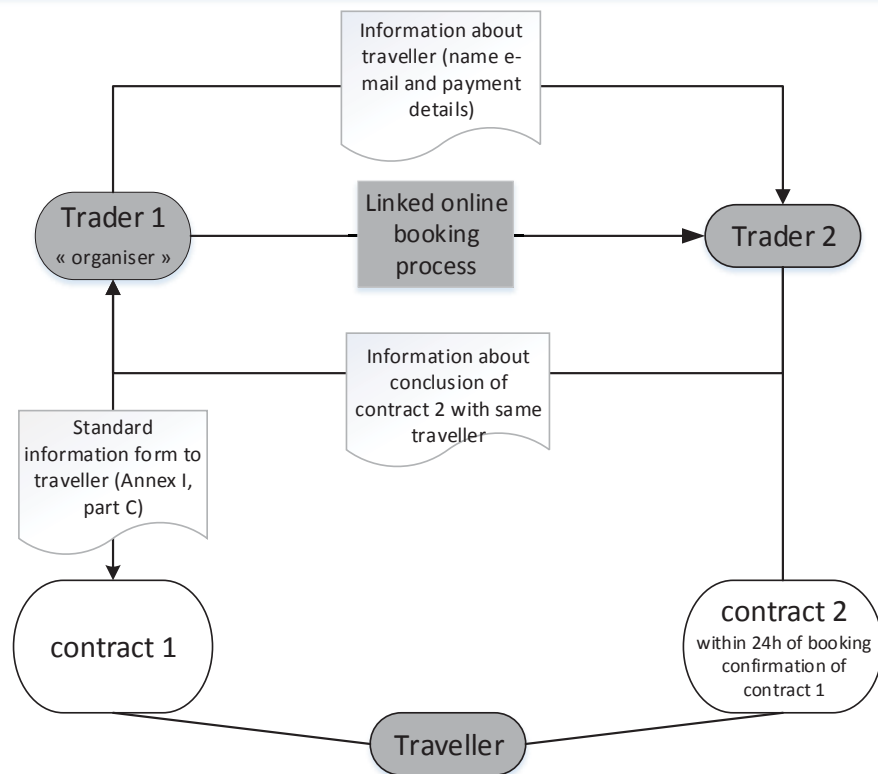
Information about traveller (name e-mail and payment details)

Trader 1
« organiser »

Linked online booking process

Trader 2

Information about conclusion of contract 2 with same traveller

Standard information form to traveller (Annex I, part C)

contract 1

contract 2
within 24h of booking confirmation of contract 1

Traveller